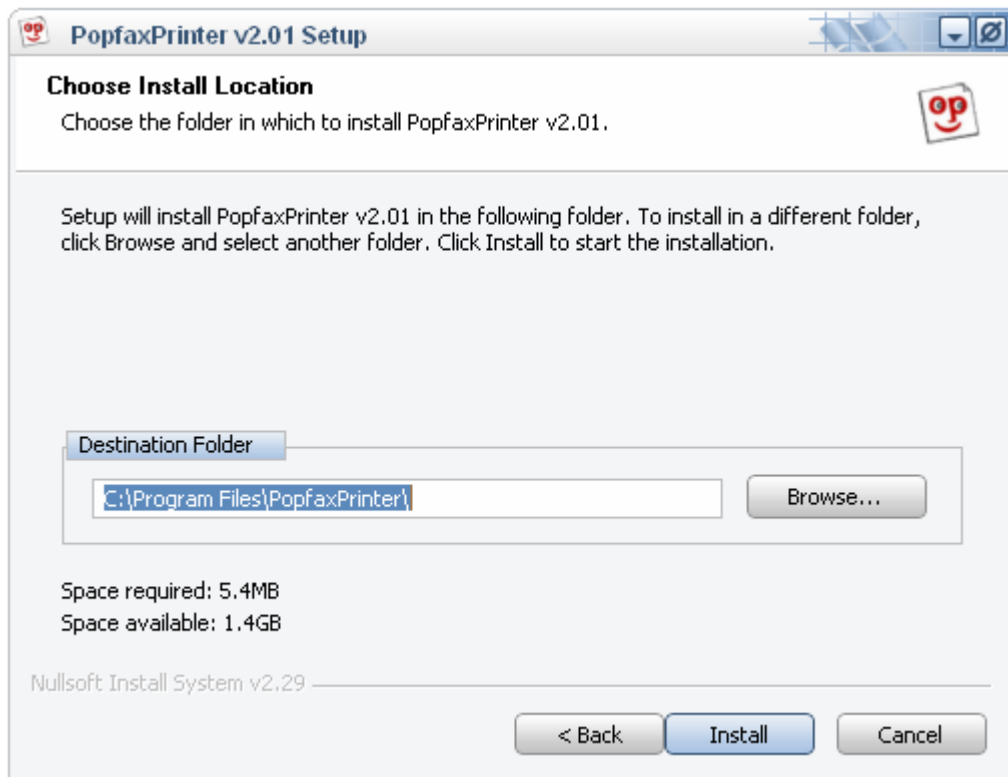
PopfaxPrinter v2.01 Setup

Choose Install Location

Choose the folder in which to install PopfaxPrinter v2.01.

Setup will install PopfaxPrinter v2.01 in the following folder. To install in a different folder, click Browse and select another folder. Click Install to start the installation.

Destination Folder

C:\Program Files\PopfaxPrinter\

Browse...

Space required: 5.4MB

Space available: 1.4GB

Nullsoft Install System v2.29

< Back

Install

Cancel